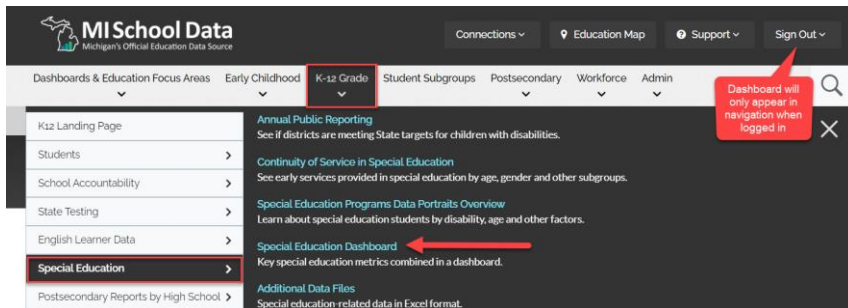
MI School Data
Michigan's Official Education Data Source

Connections
Education Map
Support
Sign Out

Dashboards & Education Focus Areas
Early Childhood
K-12 Grade
Student Subgroups
Postsecondary
Workforce
Admin

Dashboard will only appear in navigation when logged in

K12 Landing Page
Students
School Accountability
State Testing
English Learner Data
Special Education
Postsecondary Reports by High School

Annual Public Reporting
See if districts are meeting State targets for children with disabilities.

Continuity of Service in Special Education
See early services provided in special education by age, gender and other subgroups.

Special Education Programs Data Portraits Overview
Learn about special education students by disability, age and other factors.

Special Education Dashboard
Key special education metrics combined in a dashboard.

Additional Data Files
Special education-related data in Excel format.